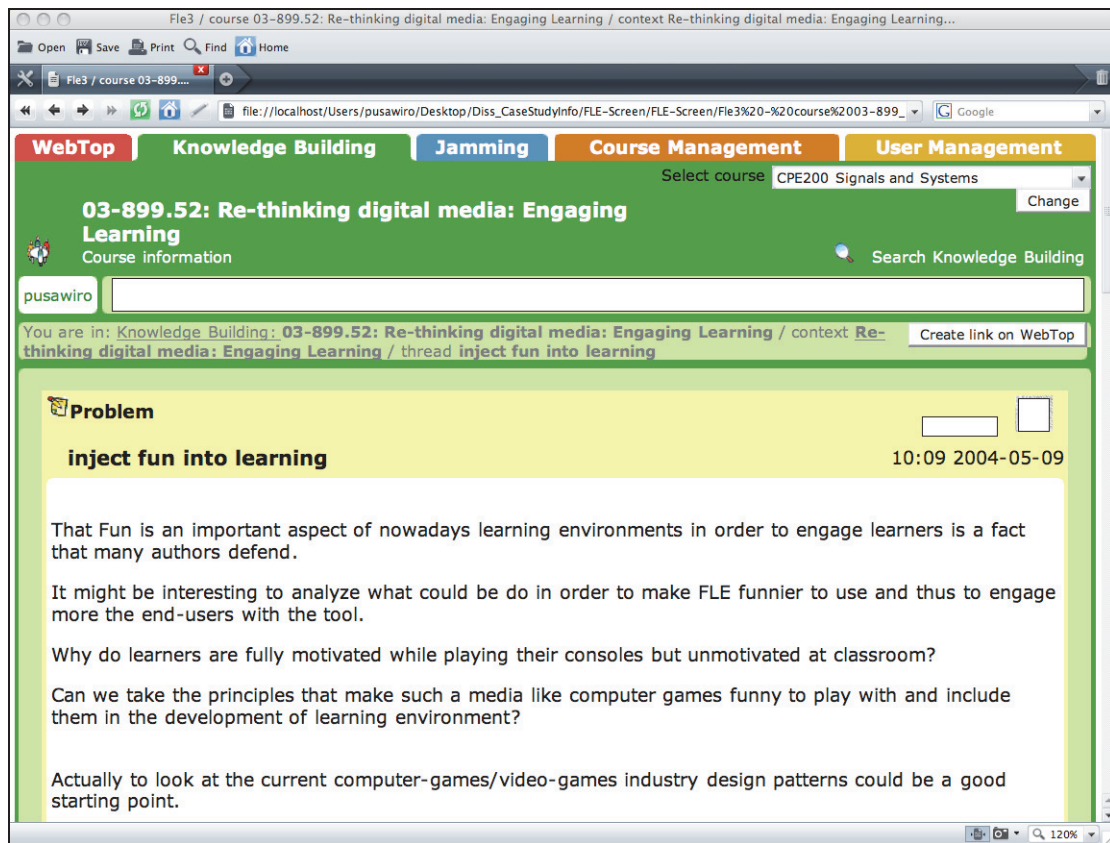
Fle3 / course 03-899.52: Re-thinking digital media: Engaging Learning / context Re-thinking digital media: Engaging Learning...

Open Save Print Find Home

Fle3 / course 03-899....

file://localhost/Users/pusawiro/Desktop/Diss_CaseStudyInfo/FLE-Screen/FLE-Screen/Fle3%20-%20course%2003-899_

Google

WebTop | Knowledge Building | Jamming | Course Management | User Management

Select course CPE200 Signals and Systems

Change

03-899.52: Re-thinking digital media: Engaging Learning

Course information

Search Knowledge Building

pusawiro

You are in: Knowledge Building: 03-899.52: Re-thinking digital media: Engaging Learning / context Re-thinking digital media: Engaging Learning / thread inject fun into learning

Create link on WebTop

Problem

inject fun into learning

10:09 2004-05-09

That Fun is an important aspect of nowadays learning environments in order to engage learners is a fact that many authors defend.

It might be interesting to analyze what could be do in order to make FLE funnier to use and thus to engage more the end-users with the tool.

Why do learners are fully motivated while playing their consoles but unmotivated at classroom?

Can we take the principles that make such a media like computer games funny to play with and include them in the development of learning environment?

Actually to look at the current computer-games/video-games industry design patterns could be a good starting point.

120%